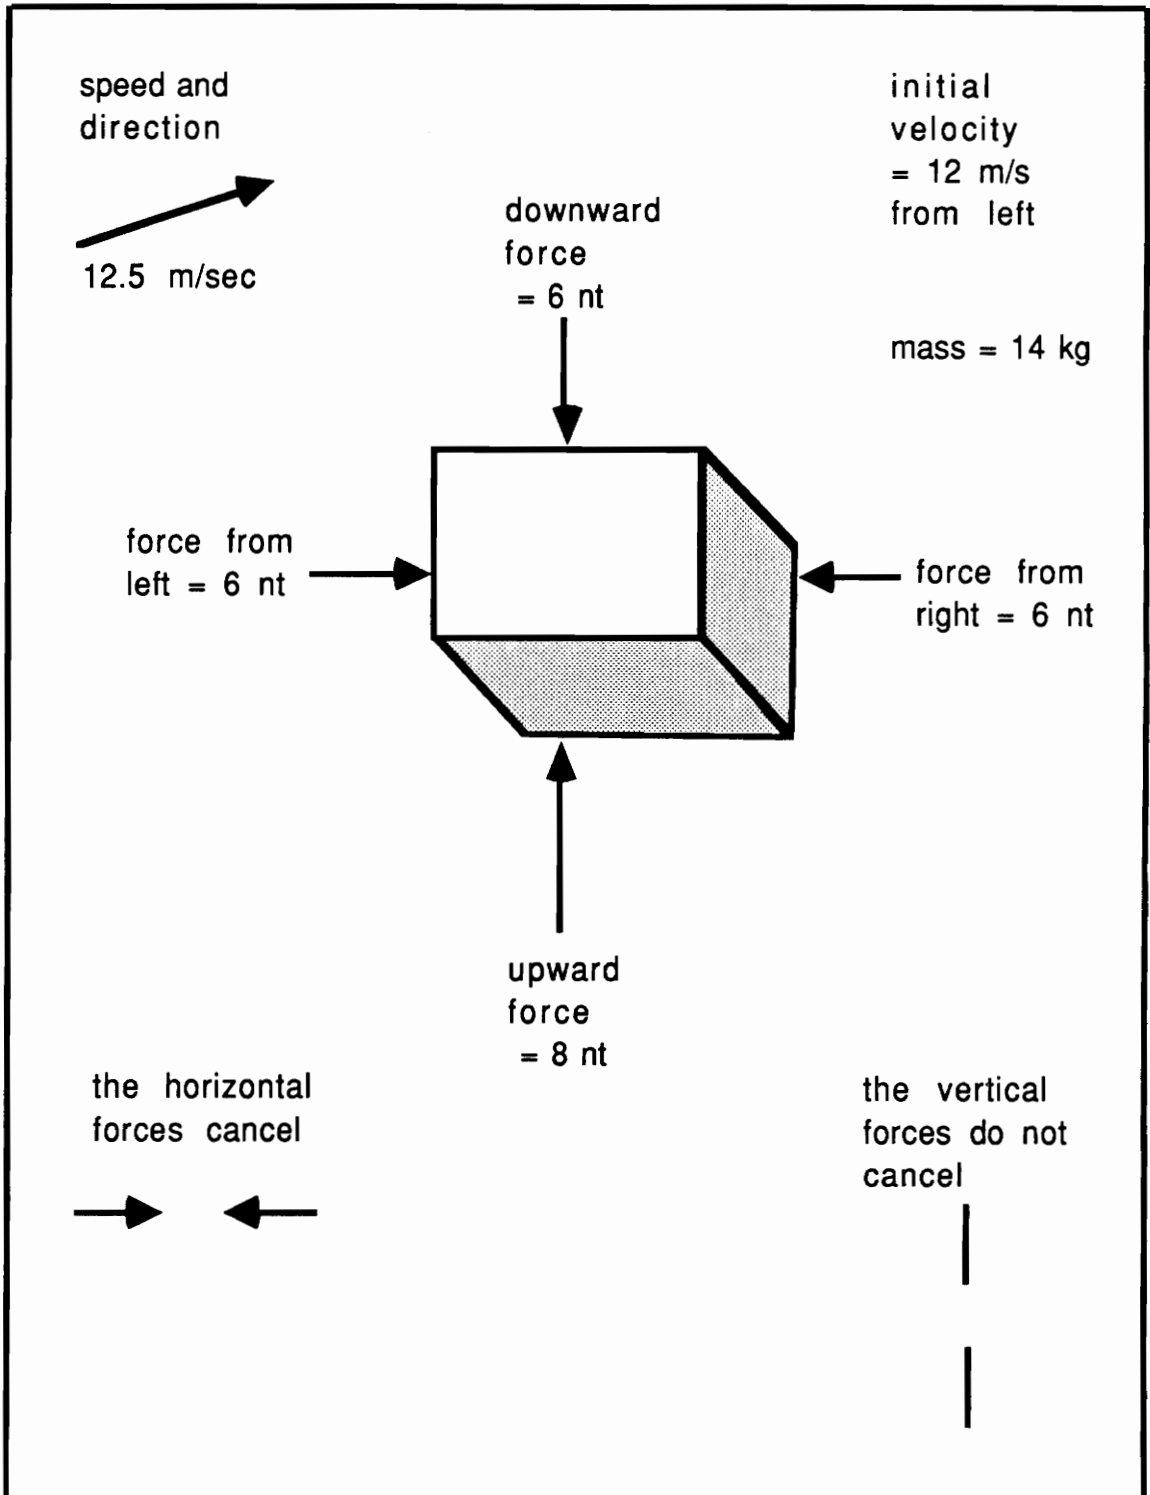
speed and direction

12.5 m/sec

initial velocity = 12 m/s from left

downward force = 6 nt

mass = 14 kg

force from left = 6 nt

force from right = 6 nt

upward force = 8 nt

the horizontal forces cancel

the vertical forces do not cancel